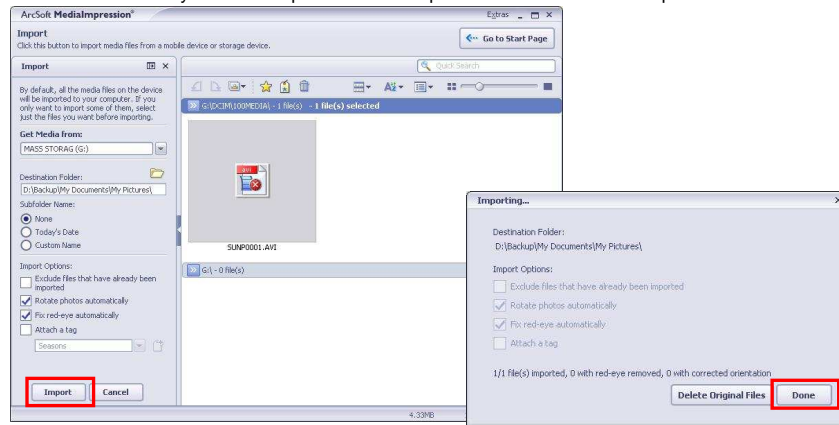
ArcSoft MediaImpression®

Extras

Import
Click this button to import media files from a mobile device or storage device.

Go to Start Page

Import

By default, all the media files on the device will be imported to your computer. If you only want to import some of them, select just the files you want before importing.

Get Media from:

MASS STORAG (G:)

Destination Folder:

D:\Backup\My Documents\My Pictures\

Subfolder Name:

None
Today's Date
Custom Name

Import Options:

Exclude files that have already been imported
Rotate photos automatically
Fix red-eye automatically
Attach a tag

Seasons

Import
Cancel

Quick Search

G:\DCIM\100MEDIA\ - 1 file(s) - 1 file(s) selected

AVI

SUNP0001.AVI

G:\ - 0 file(s)

4.33MB

Importing...

Destination Folder:
D:\Backup\My Documents\My Pictures\

Import Options:

Exclude files that have already been imported
Rotate photos automatically
Fix red-eye automatically
Attach a tag

1/1 file(s) imported, 0 with red-eye removed, 0 with corrected orientation

Delete Original Files
Done